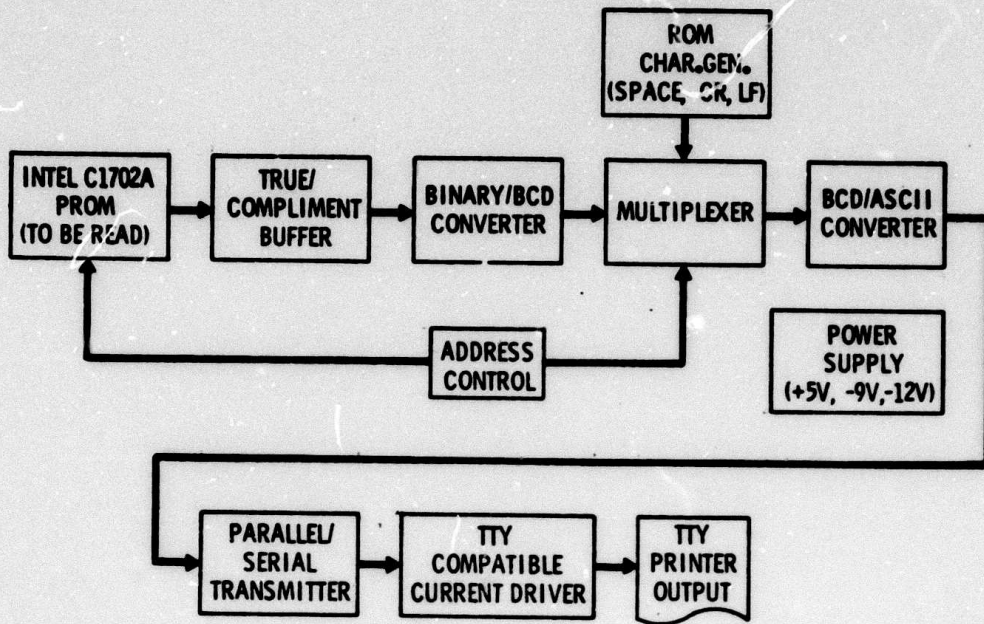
ROM
CHAR.GEN.
(SPACE, CR, LF)

INTEL C1702A
PROM
(TO BE READ)

TRUE/
COMPLIMENT
BUFFER

BINARY/BCD
CONVERTER

MULTIPLEXER

BCD/ASCII
CONVERTER

POWER
SUPPLY
(+5V, -9V,-12V)

ADDRESS
CONTROL

PARALLEL/
SERIAL
TRANSMITTER

TTY
COMPATIBLE
CURRENT DRIVER

TTY
PRINTER
OUTPUT